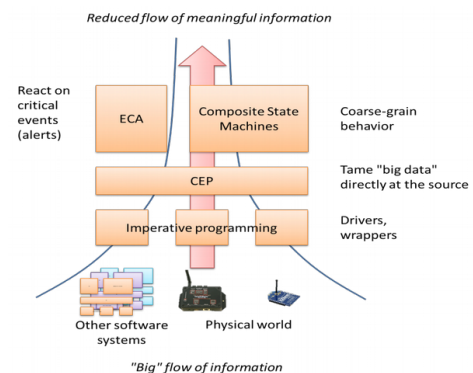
Reduced flow of meaningful information

React on critical events (alerts)

ECA

Composite State Machines

Coarse-grain behavior

CEP

Tame "big data" directly at the source

Imperative programming

Drivers, wrappers

Other software systems

Physical world

"Big" flow of information